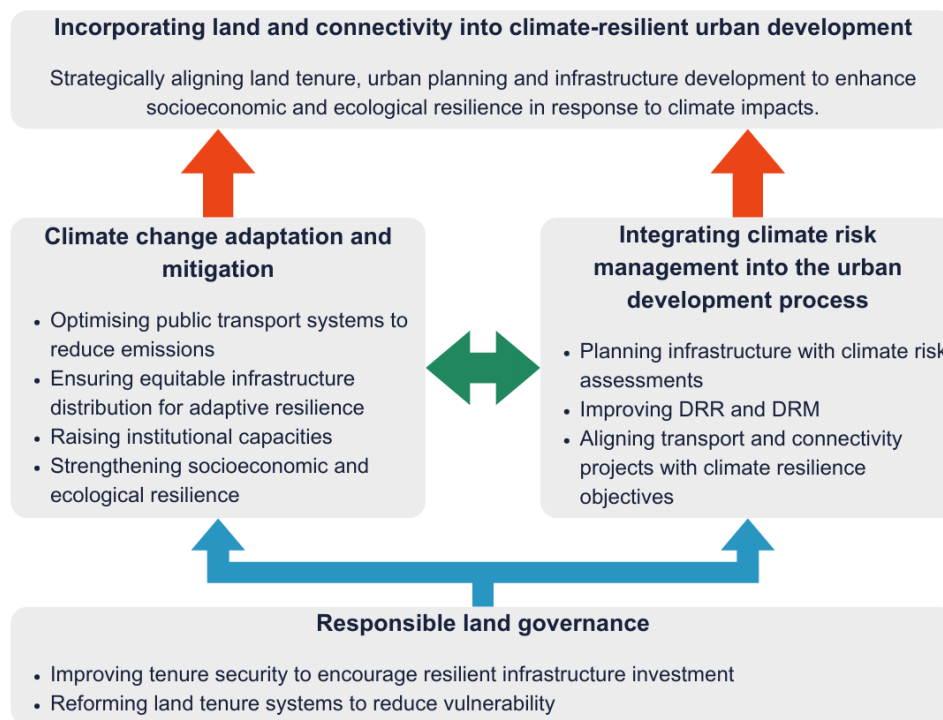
Incorporating land and connectivity into climate-resilient urban development

Strategically aligning land tenure, urban planning and infrastructure development to enhance socioeconomic and ecological resilience in response to climate impacts.

Climate change adaptation and mitigation

- Optimising public transport systems to reduce emissions
- Ensuring equitable infrastructure distribution for adaptive resilience
- Raising institutional capacities
- Strengthening socioeconomic and ecological resilience

Integrating climate risk management into the urban development process

- Planning infrastructure with climate risk assessments
- Improving DRR and DRM
- Aligning transport and connectivity projects with climate resilience objectives

Responsible land governance

- Improving tenure security to encourage resilient infrastructure investment
- Reforming land tenure systems to reduce vulnerability